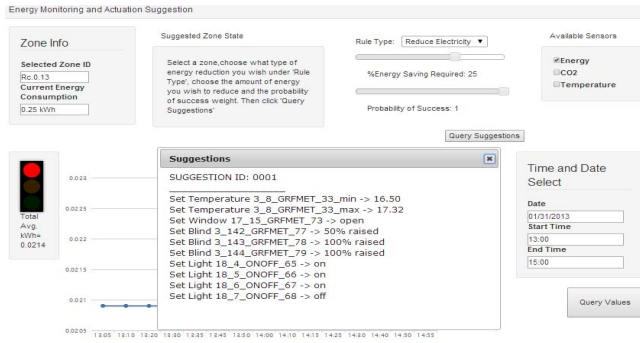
Energy Monitoring and Actuation Suggestion

Zone Info

Selected Zone ID

Rc.0.13

Current Energy Consumption

0.25 kWh

Suggested Zone State

Select a zone,choose what type of energy reduction you wish under 'Rule Type', choose the amount of energy you wish to reduce and the probability of success weight. Then click 'Query Suggestions'

Rule Type: Reduce Electricity ▼

%Energy Saving Required: 25

Probability of Success: 1

Query Suggestions

Available Sensors

Energy

CO2

Temperature

Total Avg. kWh= 0.0214

0.023

0.0225

0.022

0.0215

0.021

0.0205

13:05 13:10 13:20 13:30 13:35 13:45 13:50 14:00 14:10 14:15 14:25 14:30 14:40 14:50 14:55

Suggestions

SUGGESTION ID: 0001

Set Temperature 3_8_GRFMET_33_min -> 16.50
Set Temperature 3_8_GRFMET_33_max -> 17.32
Set Window 17_15_GRFMET_73 -> open
Set Blind 3_142_GRFMET_77 -> 50% raised
Set Blind 3_143_GRFMET_78 -> 100% raised
Set Blind 3_144_GRFMET_79 -> 100% raised
Set Light 18_4_ONOFF_65 -> on
Set Light 18_5_ONOFF_66 -> on
Set Light 18_6_ONOFF_67 -> on
Set Light 18_7_ONOFF_68 -> off

Time and Date Select

Date

01/31/2013

Start Time

13:00

End Time

15:00

Query Values